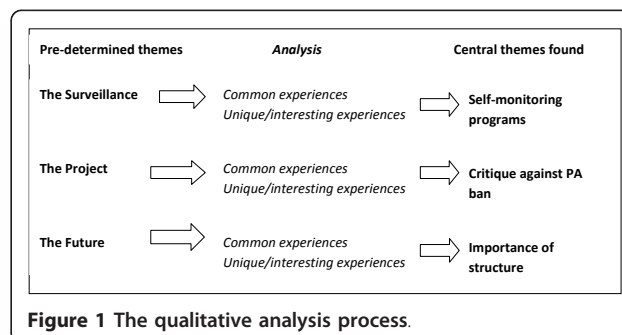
Pre-determined themes | Analysis | Central themes found

The Surveillance
Common experiences
Unique/interesting experiences
Self-monitoring programs

The Project
Common experiences
Unique/interesting experiences
Critique against PA ban

The Future
Common experiences
Unique/interesting experiences
Importance of structure

Figure 1 The qualitative analysis process.